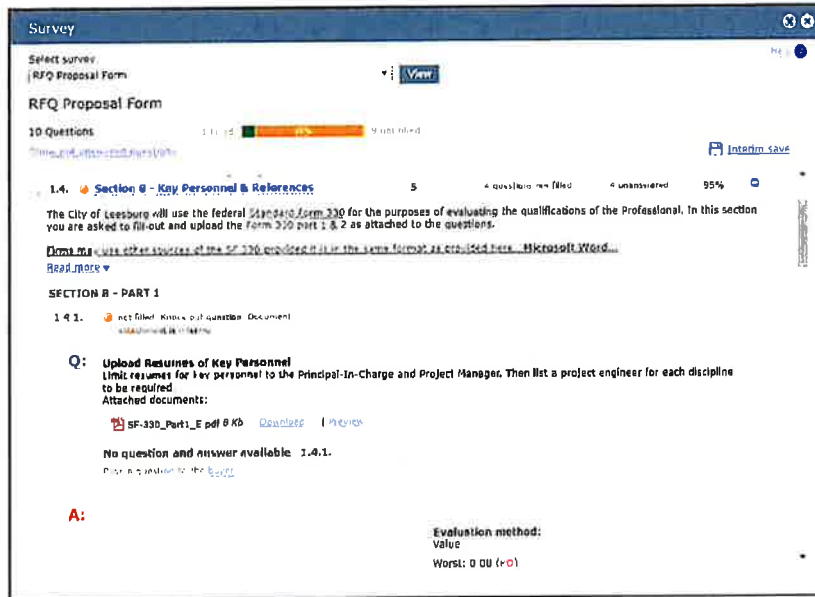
Survey

Select survey
RFQ Proposal Form

View

Help

RFQ Proposal Form

10 Questions

1 filled

9 not filled

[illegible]

Interim save

1.4. Section B - Key Personnel & References

5

4 questions not filled

4 unanswered

95%

The City of Leesburg will use the federal Standard Form 330 for the purposes of evaluating the qualifications of the Professional. In this section you are asked to fill-out and upload the Form 330 part 1 & 2 as attached to the questions.

Do not use other sources of the SF 330 provided it is in the same format as provided here. Microsoft Word...

Read more ▾

SECTION B - PART 1

1.4.1.

not filled Knock out question Document attachment is required

Q:

Upload Resumes of Key Personnel
Limit resumes for key personnel to the Principal-In-Charge and Project Manager. Then list a project engineer for each discipline to be required
Attached documents:

SF-330_Part1_E pdf 8 Kb

Download

| Preview

No question and answer available 1.4.1.

Pose a question to the buyer

A:

Evaluation method:
Value

Worst: 0 00 (+0)